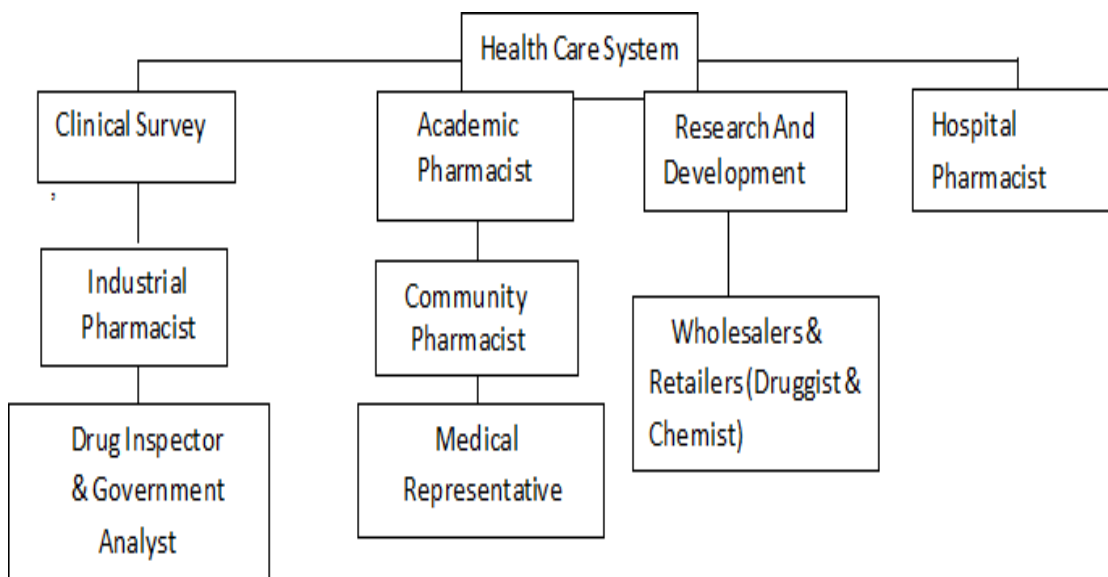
Health Care System

Clinical Survey

Industrial Pharmacist

Drug Inspector & Government Analyst

Academic Pharmacist

Community Pharmacist

Medical Representative

Research And Development

Wholesalers & Retailers (Druggist & Chemist)

Hospital Pharmacist